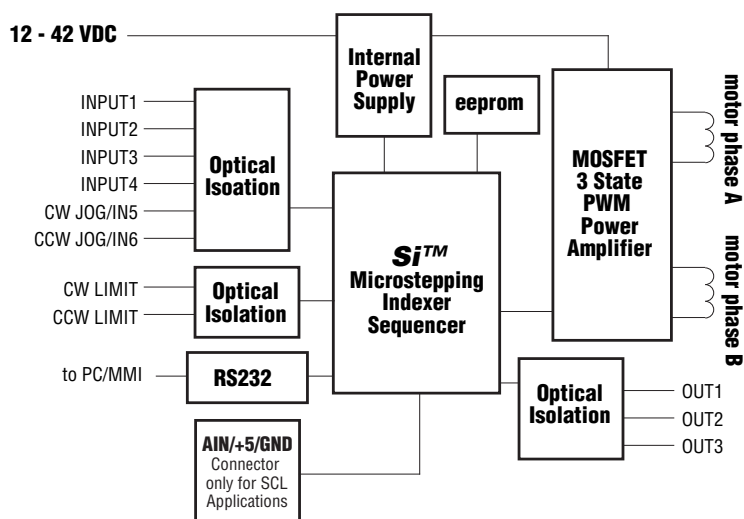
12 - 42 VDC

Internal Power Supply

eeprom

MOSFET 3 State PWM Power Amplifier

motor phase A

motor phase B

INPUT1
INPUT2
INPUT3
INPUT4
CW JOG/IN5
CCW JOG/IN6

Optical Isoation

$Si^{TM}$ Microstepping Indexer Sequencer

CW LIMIT
CCW LIMIT

Optical Isolation

to PC/MMI

RS232

Optical Isolation

OUT1
OUT2
OUT3

AIN/+5/GND Connector only for SCL Applications